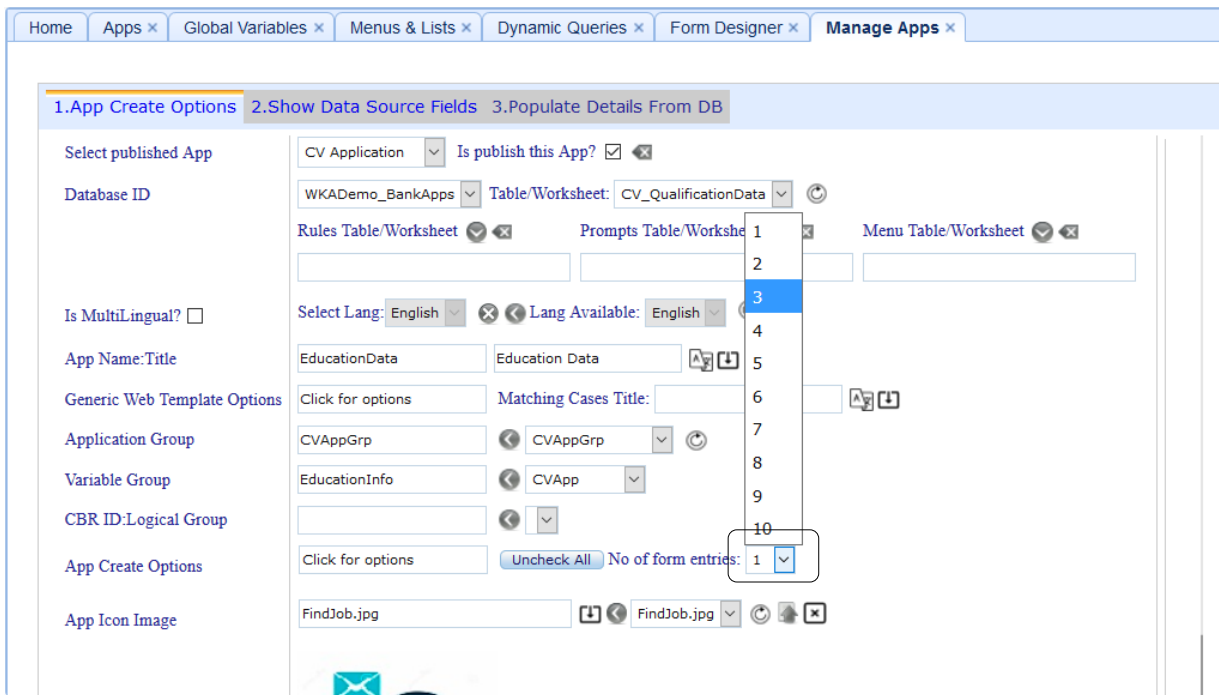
Home | Apps × | Global Variables × | Menus & Lists × | Dynamic Queries × | Form Designer × | Manage Apps ×

1.App Create Options 2.Show Data Source Fields 3.Populate Details From DB

Select published App CV Application Is publish this App?

Database ID WKADemo_BankApps Table/Worksheet: CV_QualificationData

Rules Table/Worksheet Prompts Table/Workshe Menu Table/Worksheet

1
2
3
4
5
6
7
8
9
10

Is MultiLingual? Select Lang: English Lang Available: English

App Name:Title EducationData Education Data

Generic Web Template Options Click for options Matching Cases Title:

Application Group CVAppGrp CVAppGrp

Variable Group EducationInfo CVApp

CBR ID:Logical Group

App Create Options Click for options Uncheck All No of form entries: 1

App Icon Image FindJob.jpg FindJob.jpg